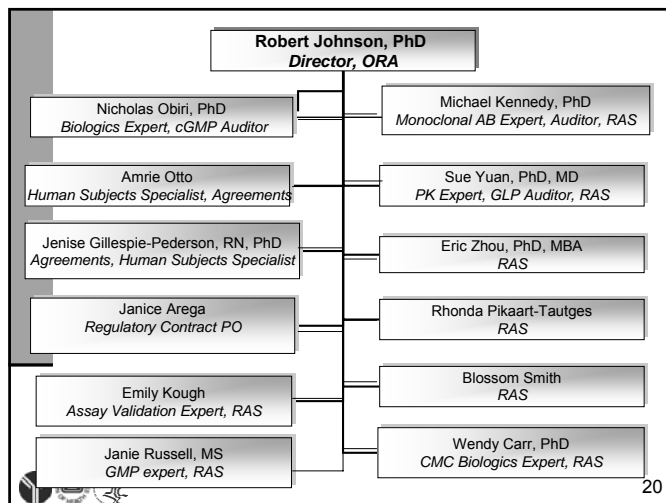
Robert Johnson, PhD
Director, ORA

Nicholas Obiri, PhD
Biologics Expert, cGMP Auditor

Amrie Otto
Human Subjects Specialist, Agreements

Jenise Gillespie-Pederson, RN, PhD
Agreements, Human Subjects Specialist

Janice Arega
Regulatory Contract PO

Emily Kough
Assay Validation Expert, RAS

Janie Russell, MS
GMP expert, RAS

Michael Kennedy, PhD
Monoclonal AB Expert, Auditor, RAS

Sue Yuan, PhD, MD
PK Expert, GLP Auditor, RAS

Eric Zhou, PhD, MBA
RAS

Rhonda Pikaart-Tautges
RAS

Blossom Smith
RAS

Wendy Carr, PhD
CMC Biologics Expert, RAS

20